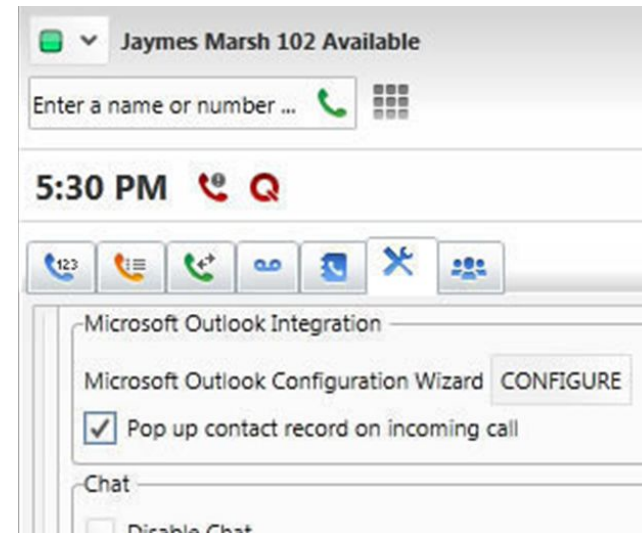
Jaymes Marsh 102 Available

Enter a name or number ...

5:30 PM

123

Microsoft Outlook Integration

Microsoft Outlook Configuration Wizard CONFIGURE

Pop up contact record on incoming call

Chat

Disable Chat